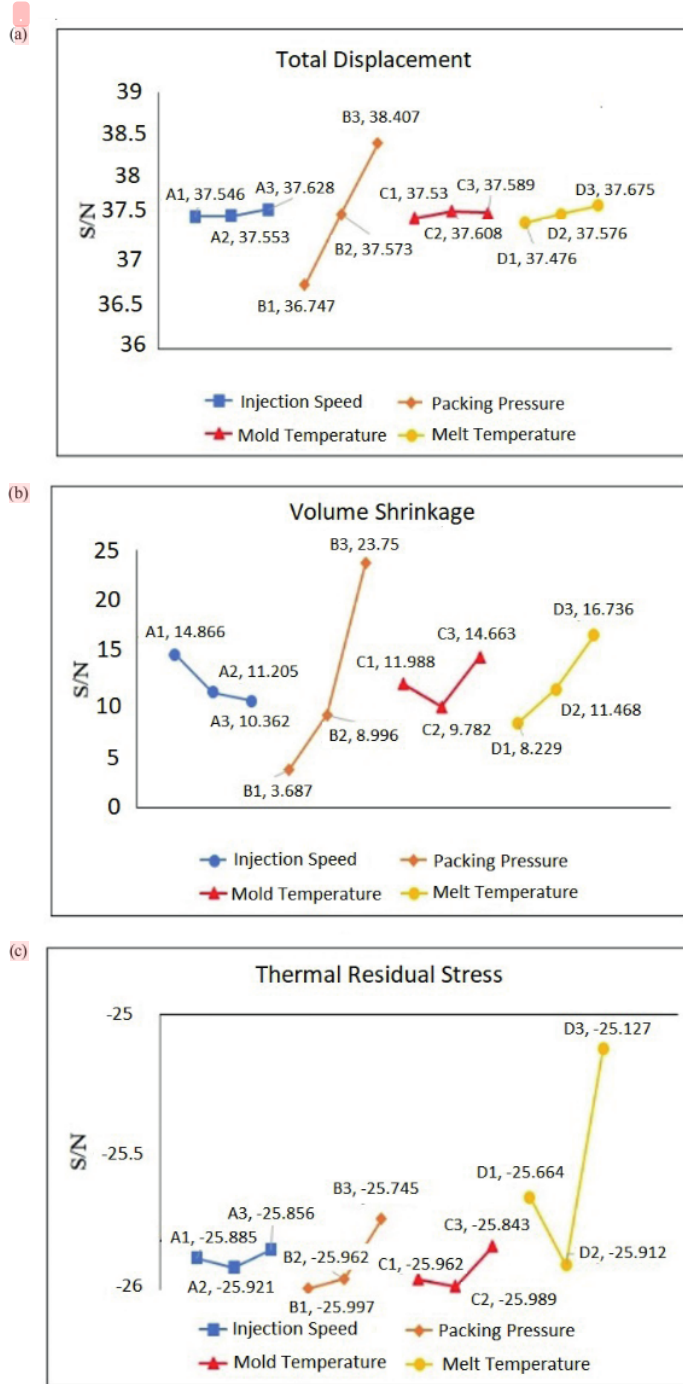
(a)

Total Displacement

39
38.5
38
37.5
37
36.5
36

S/N

A1, 37.546
A2, 37.553
A3, 37.628
B1, 36.747
B2, 37.573
B3, 38.407
C1, 37.53
C2, 37.608
C3, 37.589
D1, 37.476
D2, 37.576
D3, 37.675

Injection Speed
Packing Pressure
Mold Temperature
Melt Temperature

(b)

Volume Shrinkage

25
20
15
10
5
0

S/N

A1, 14.866
A2, 11.205
A3, 10.362
B1, 3.687
B2, 8.996
B3, 23.75
C1, 11.988
C2, 9.782
C3, 14.663
D1, 8.229
D2, 11.468
D3, 16.736

Injection Speed
Packing Pressure
Mold Temperature
Melt Temperature

(c)

Thermal Residual Stress

-25
-25.5
-26

S/N

A1, -25.885
A2, -25.921
A3, -25.856
B1, -25.997
B2, -25.962
B3, -25.745
C1, -25.962
C2, -25.989
C3, -25.843
D1, -25.664
D2, -25.912
D3, -25.127

Injection Speed
Packing Pressure
Mold Temperature
Melt Temperature